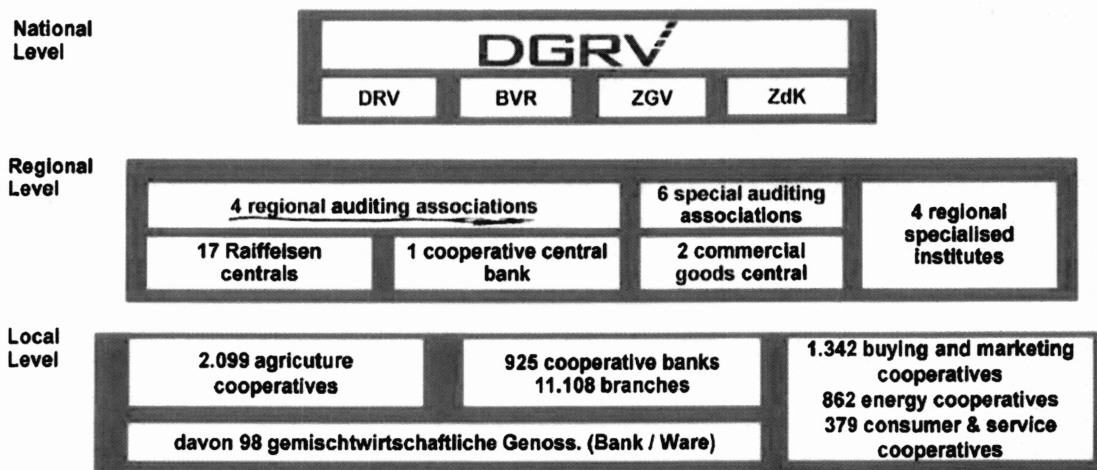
National Level

DGRV

DRV BVR ZGV ZdK

Regional Level

4 regional auditing associations

6 special auditing associations

4 regional specialised institutes

17 Raiffeisen centrals

1 cooperative central bank

2 commercial goods central

Local Level

2.099 agricuture cooperatives

925 cooperative banks 11.108 branches

1.342 buying and marketing cooperatives
862 energy cooperatives
379 consumer & service cooperatives

davon 98 gemischtwirtschaftliche Genoss. (Bank / Ware)